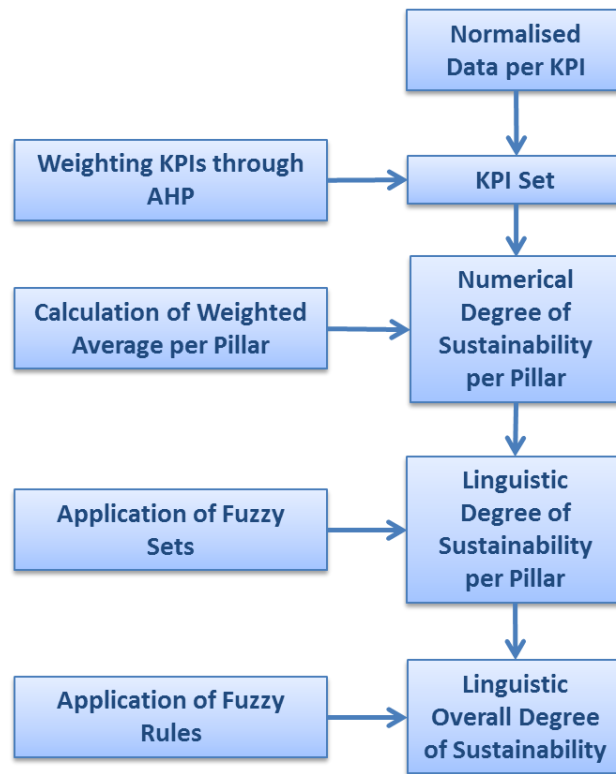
Normalised Data per KPI

Weighting KPIs through AHP

KPI Set

Calculation of Weighted Average per Pillar

Numerical Degree of Sustainability per Pillar

Application of Fuzzy Sets

Linguistic Degree of Sustainability per Pillar

Application of Fuzzy Rules

Linguistic Overall Degree of Sustainability